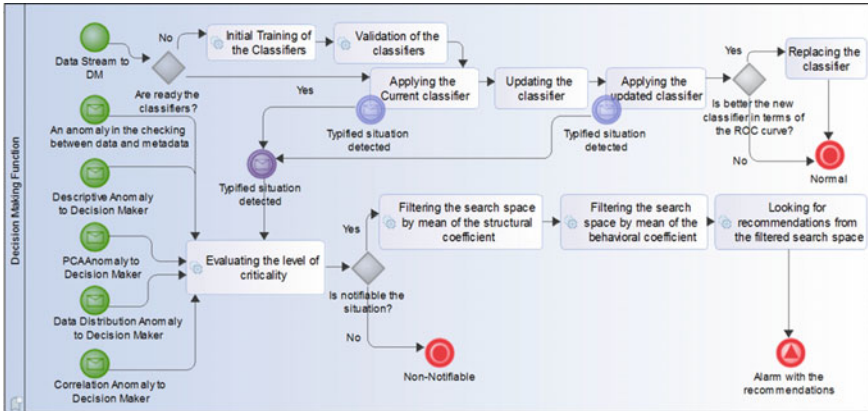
Decision Making Function

Data Stream to DM

No

Are ready the classifiers?

Initial Training of the Classifiers

Validation of the classifiers

Yes

Applying the Current classifier

Updating the classifier

Applying the updated classifier

Yes

Is better the new classifier in terms of the ROC curve?

Replacing the classifier

No

Normal

Typified situation detected

Typified situation detected

An anomaly in the checking between data and metadata

Typified situation detected

Descriptive Anomaly to Decision Maker

Yes

Filtering the search space by mean of the structural coefficient

Filtering the search space by mean of the behavioral coefficient

Looking for recommendations from the filtered search space

PCAAnomaly to Decision Maker

Evaluating the level of criticality

Is notifiable the situation?

Data Distribution Anomaly to Decision Maker

No

Non-Notifiable

Correlation Anomaly to Decision Maker

Alarm with the recommendations